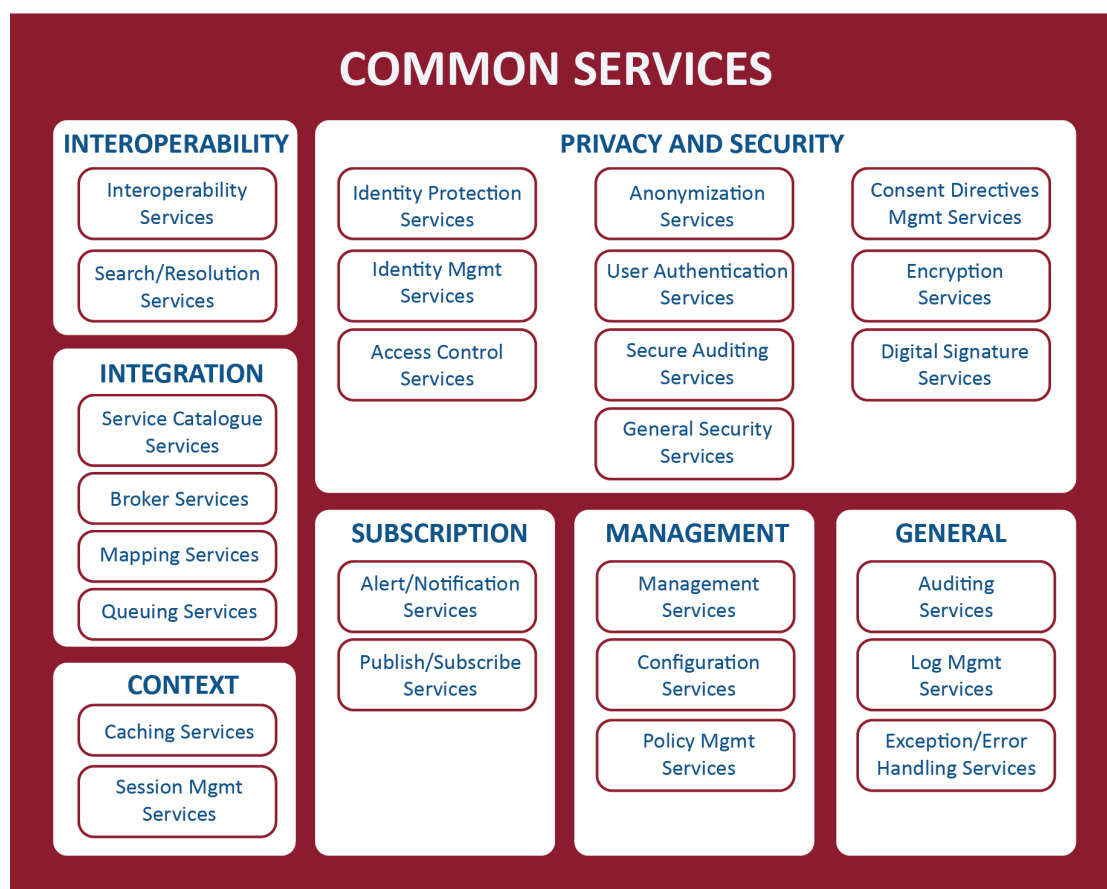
COMMON SERVICES

INTEROPERABILITY

Interoperability Services

Search/Resolution Services

INTEGRATION

Service Catalogue Services

Broker Services

Mapping Services

Queuing Services

CONTEXT

Caching Services

Session Mgmt Services

PRIVACY AND SECURITY

Identity Protection Services

Identity Mgmt Services

Access Control Services

Anonymization Services

User Authentication Services

Secure Auditing Services

General Security Services

Consent Directives Mgmt Services

Encryption Services

Digital Signature Services

SUBSCRIPTION

Alert/Notification Services

Publish/Subscribe Services

MANAGEMENT

Management Services

Configuration Services

Policy Mgmt Services

GENERAL

Auditing Services

Log Mgmt Services

Exception/Error Handling Services